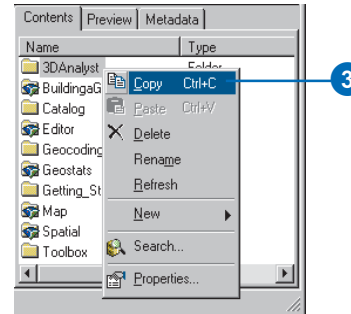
Contents | Preview | Metadata

Name | Type
3DAnalyst | Folder
BuildingaG
Catalog
Editor
Geocoding
Geostats
Getting_St
Map
Spatial
Toolbox

Copy Ctrl+C
Paste Ctrl+V
Delete
Rename
Refresh
New
Search...
Properties...

3